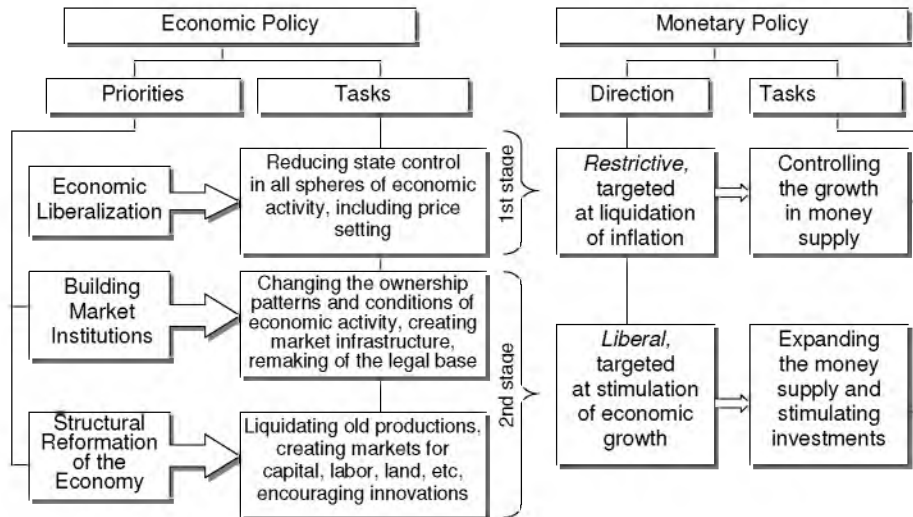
Economic Policy

Priorities

Tasks

Economic Liberalization

Reducing state control in all spheres of economic activity, including price setting

1st stage

Building Market Institutions

Changing the ownership patterns and conditions of economic activity, creating market infrastructure, remaking of the legal base

Structural Reformation of the Economy

Liquidating old productions, creating markets for capital, labor, land, etc, encouraging innovations

2nd stage

Monetary Policy

Direction

Tasks

*Restrictive*, targeted at liquidation of inflation

Controlling the growth in money supply

*Liberal*, targeted at stimulation of economic growth

Expanding the money supply and stimulating investments